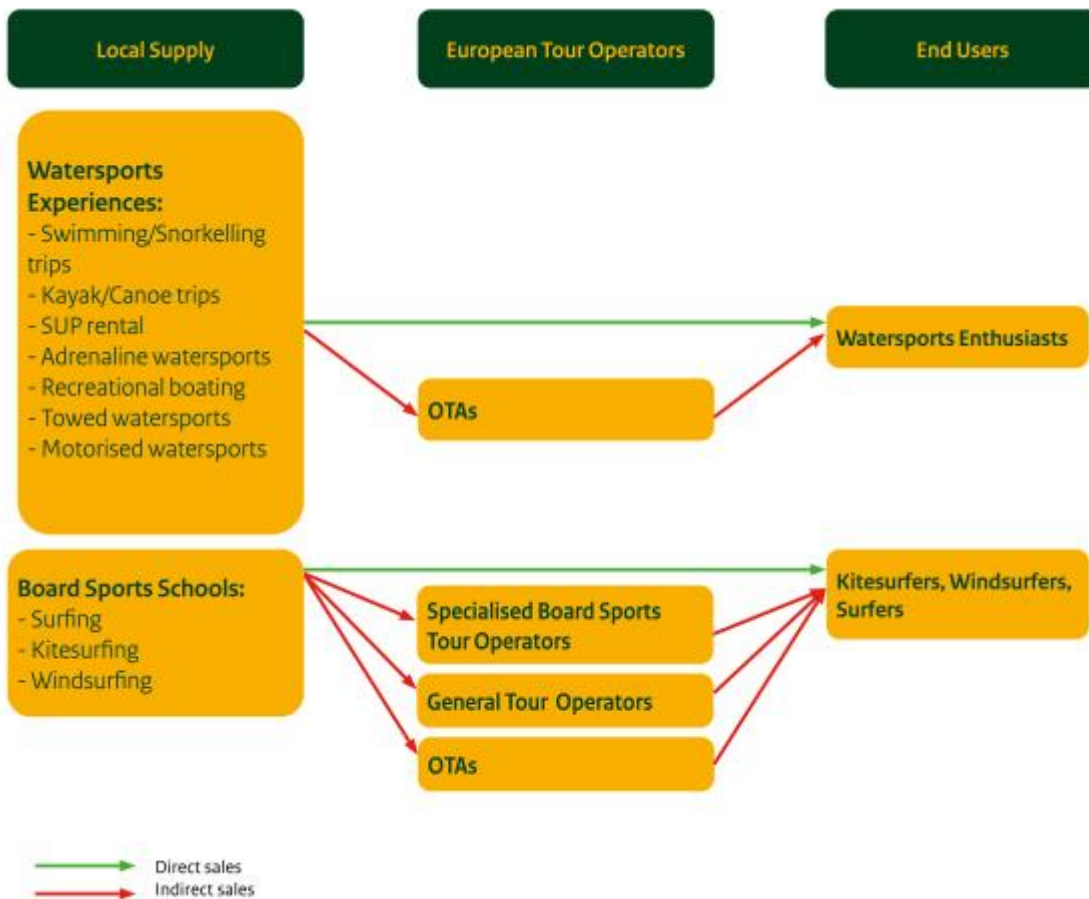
Local Supply

European Tour Operators

End Users

Watersports Experiences:
- Swimming/Snorkelling trips
- Kayak/Canoe trips
- SUP rental
- Adrenaline watersports
- Recreational boating
- Towed watersports
- Motorised watersports

Watersports Enthusiasts

OTAs

Board Sports Schools:
- Surfing
- Kitesurfing
- Windsurfing

Kitesurfers, Windsurfers, Surfers

Specialised Board Sports Tour Operators

General Tour Operators

OTAs

Direct sales
Indirect sales